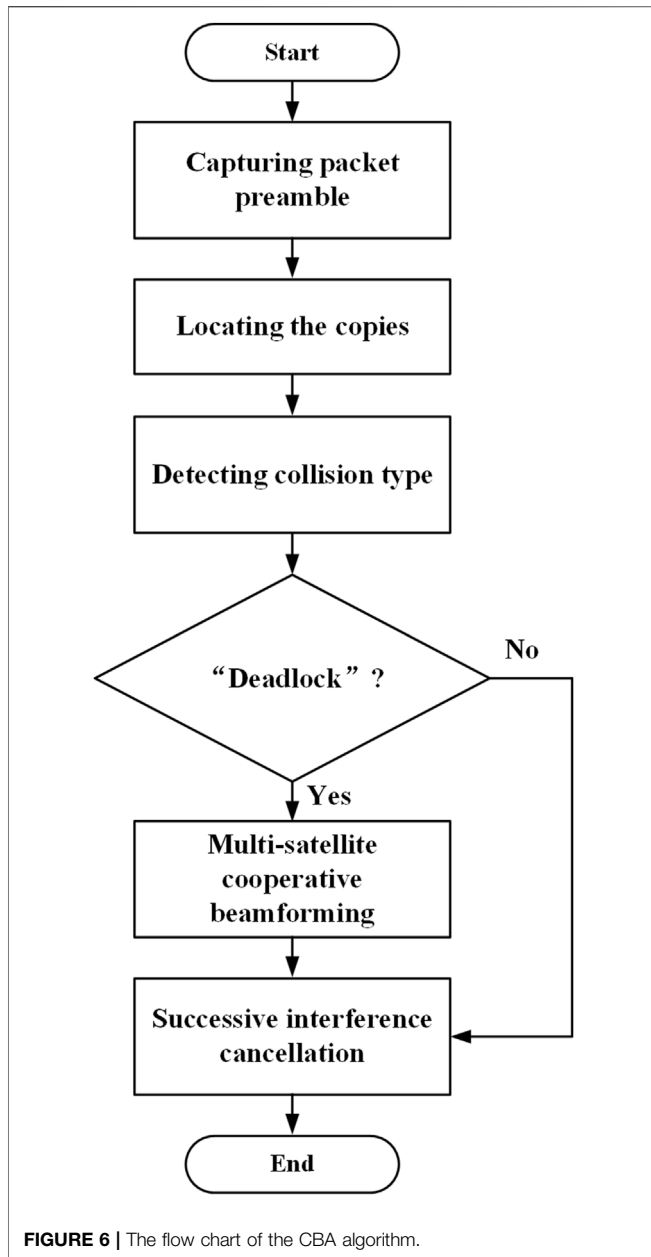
Start

Capturing packet preamble

Locating the copies

Detecting collision type

“Deadlock”?

No

Yes

Multi-satellite cooperative beamforming

Successive interference cancellation

End

FIGURE 6 | The flow chart of the CBA algorithm.